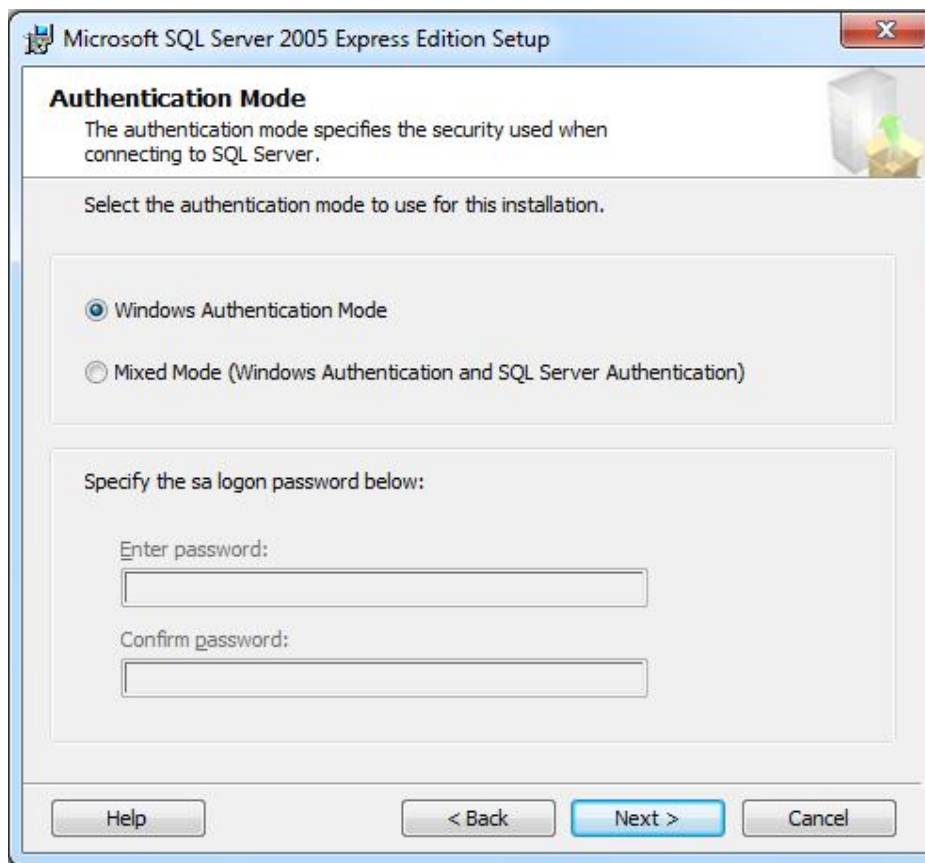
Microsoft SQL Server 2005 Express Edition Setup

Authentication Mode
The authentication mode specifies the security used when connecting to SQL Server.

Select the authentication mode to use for this installation.

Windows Authentication Mode

Mixed Mode (Windows Authentication and SQL Server Authentication)

Specify the sa logon password below:

Enter password:

Confirm password:

Help

< Back

Next >

Cancel